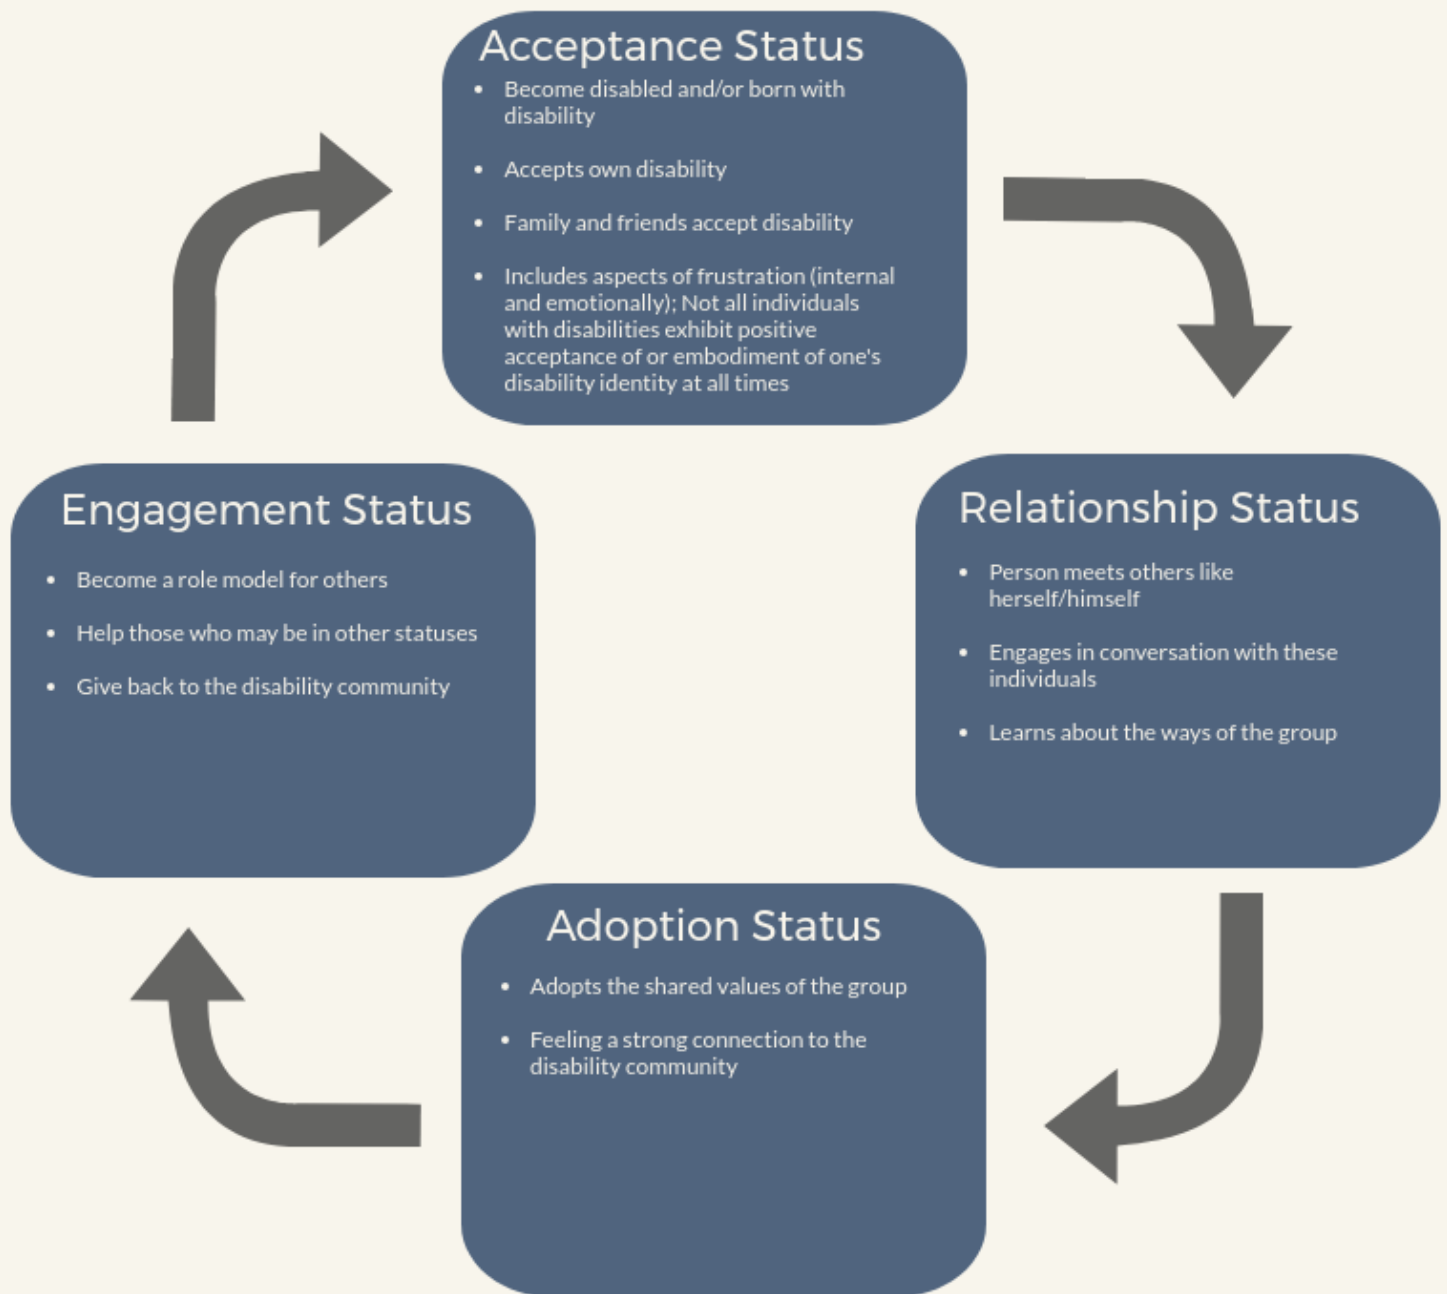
Acceptance Status

- Become disabled and/or born with disability
- Accepts own disability
- Family and friends accept disability
- Includes aspects of frustration (internal and emotionally); Not all individuals with disabilities exhibit positive acceptance of or embodiment of one's disability identity at all times

Relationship Status

- Person meets others like herself/himself
- Engages in conversation with these individuals
- Learns about the ways of the group

Adoption Status

- Adopts the shared values of the group
- Feeling a strong connection to the disability community

Engagement Status

- Become a role model for others
- Help those who may be in other statuses
- Give back to the disability community